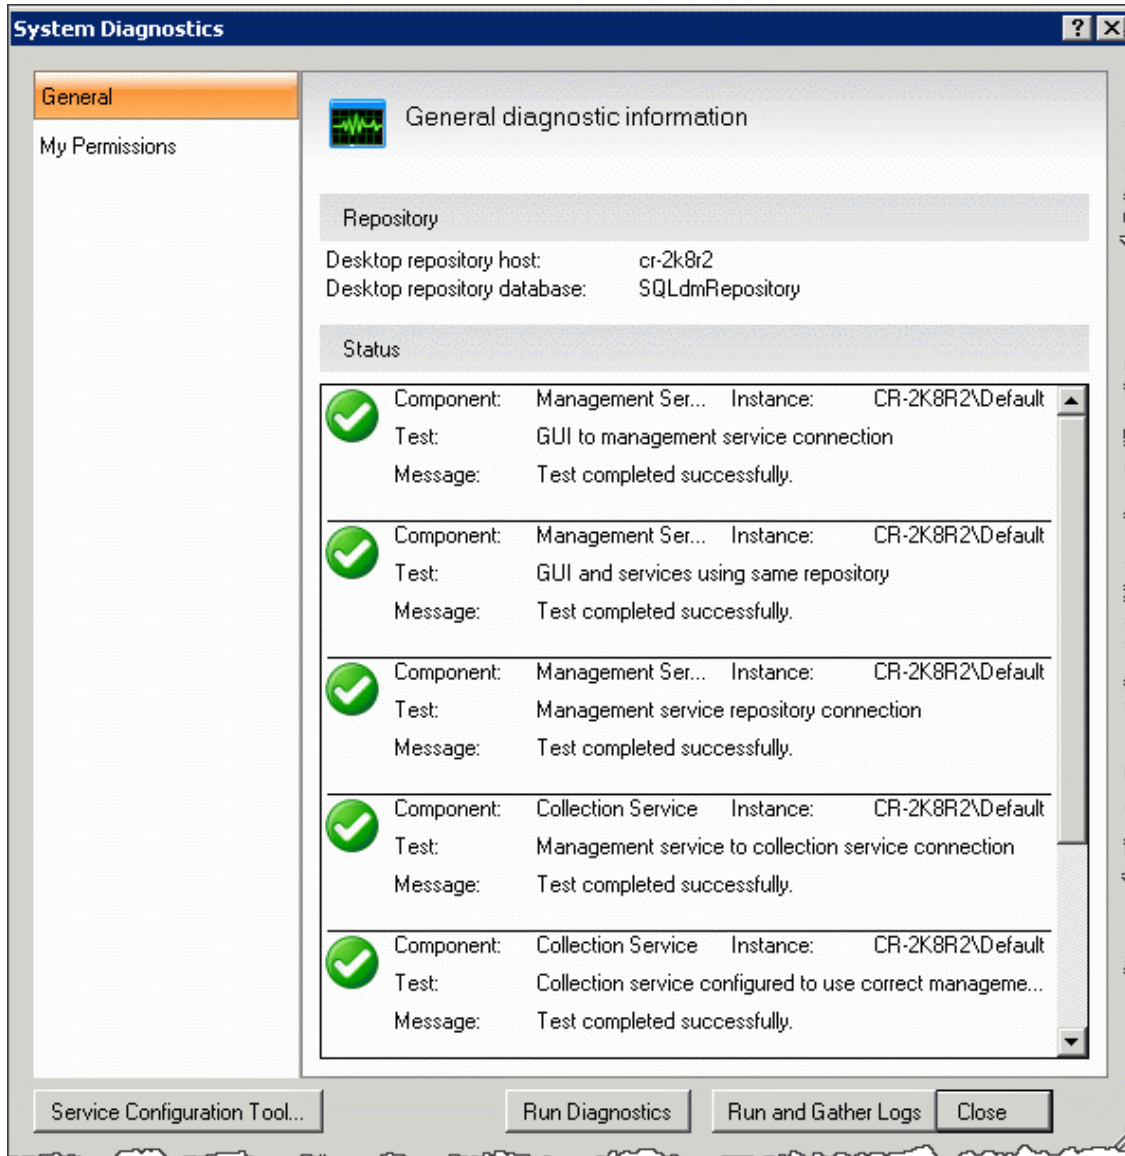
System Diagnostics

?

General

My Permissions

General diagnostic information

Repository

Desktop repository host: cr-2k8r2
Desktop repository database: SQLdmRepository

Status

Component: Management Ser... Instance: CR-2K8R2\Default
Test: GUI to management service connection
Message: Test completed successfully.

Component: Management Ser... Instance: CR-2K8R2\Default
Test: GUI and services using same repository
Message: Test completed successfully.

Component: Management Ser... Instance: CR-2K8R2\Default
Test: Management service repository connection
Message: Test completed successfully.

Component: Collection Service Instance: CR-2K8R2\Default
Test: Management service to collection service connection
Message: Test completed successfully.

Component: Collection Service Instance: CR-2K8R2\Default
Test: Collection service configured to use correct manageme...
Message: Test completed successfully.

Service Configuration Tool...

Run Diagnostics

Run and Gather Logs

Close